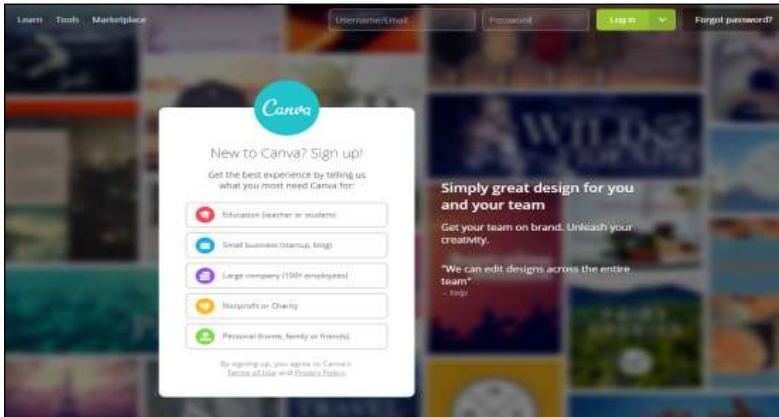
Learn Tools Marketplace

Username/Email

Password

Log in

Forgot password?

Canva

New to Canva? Sign up!

Get the best experience by telling us what you most need Canva for:

Education (teacher or student)

Small business (startup, blog)

Large company (100+ employees)

Nonprofit or Charity

Personal (home, family or friends)

By signing up, you agree to Canva's Terms of Use and Privacy Policy.

Simply great design for you and your team

Get your team on brand. Unleash your creativity.

"We can edit designs across the entire team"
– Yelp